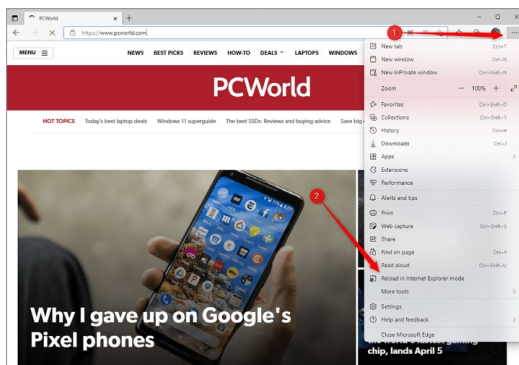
PCWorld
https://www.pcworld.com
MENU
NEWS BEST PICKS REVIEWS HOW-TO DEALS LAPTOPS WINDOWS
PCWorld
HOT TOPICS Today's best laptop deals Windows 11 superguide The best SSDs: Reviews and buying advice Save big
Why I gave up on Google's Pixel phones
chip, lands April 5
1
2
New tab Ctrl+T
New window Ctrl+N
New InPrivate window Ctrl+Shift+N
Zoom — 100% +
Favorites Ctrl+Shift+O
Collections Ctrl+Shift+Y
History Ctrl+H
Downloads Ctrl+J
Apps
Extensions
Performance
Alerts and tips
Print Ctrl+P
Web capture Ctrl+Shift+S
Share
Find on page Ctrl+F
Read aloud Ctrl+Shift+U
Reload in Internet Explorer mode
More tools
Settings
Help and feedback
Close Microsoft Edge